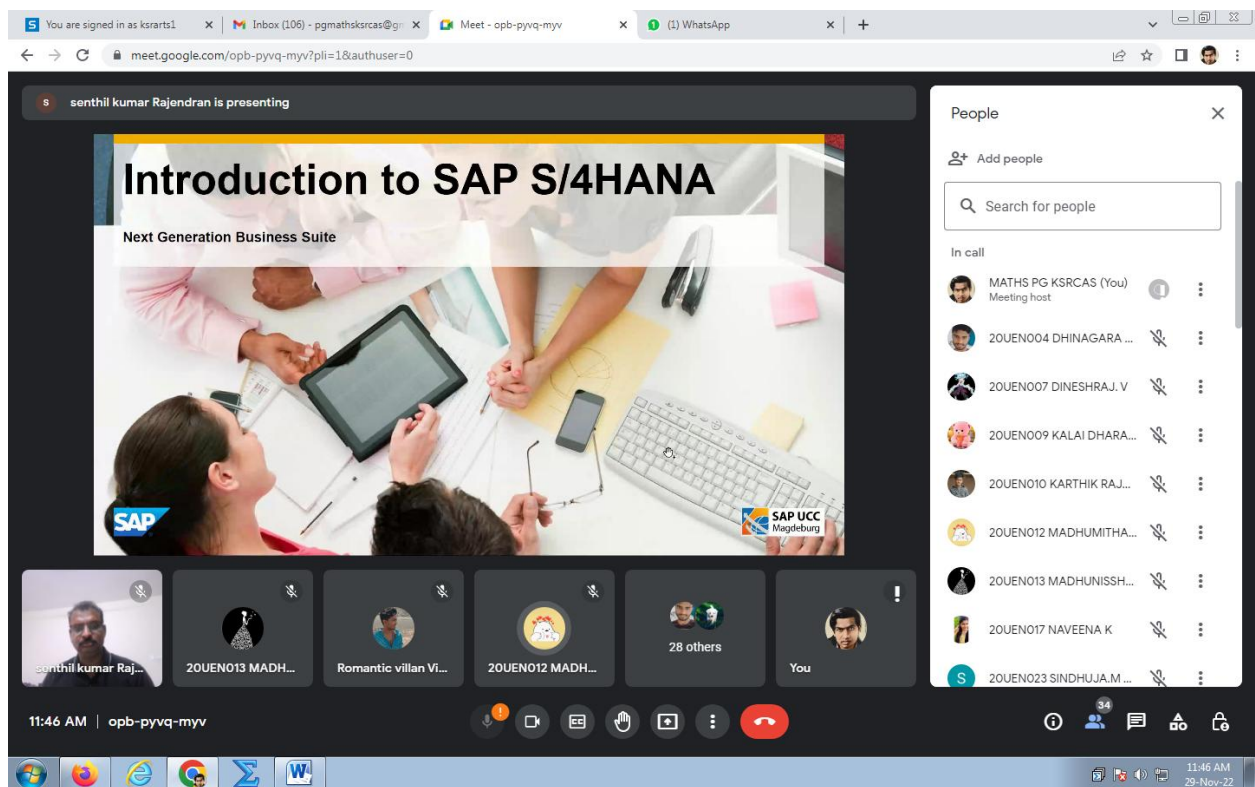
You are signed in as ksrarts1 × Inbox (106) - pgmathsksrcas@gm × Meet - opb-pyvq-myv × (1) WhatsApp × +

meet.google.com/opb-pyvq-myv?pli=1&authuser=0

senthil kumar Rajendran is presenting

Introduction to SAP S/4HANA

Next Generation Business Suite

SAP

SAP UCC Magdeburg

senthil kumar Raj...

20UEN013 MADH...

Romantic villan Vi...

20UEN012 MADH...

28 others

You

People

Add people

Search for people

In call

MATHS PG KSRCAS (You)
Meeting host

20UEN004 DHINAGARA ...

20UEN007 DINESHRAJ. V

20UEN009 KALAI DHARA...

20UEN010 KARTHIK RAJ...

20UEN012 MADHUMITHA...

20UEN013 MADHUNISSH...

20UEN017 NAVEENA K

20UEN023 SINDHUJA.M ...

11:46 AM | opb-pyvq-myv

34

11:46 AM
29-Nov-22